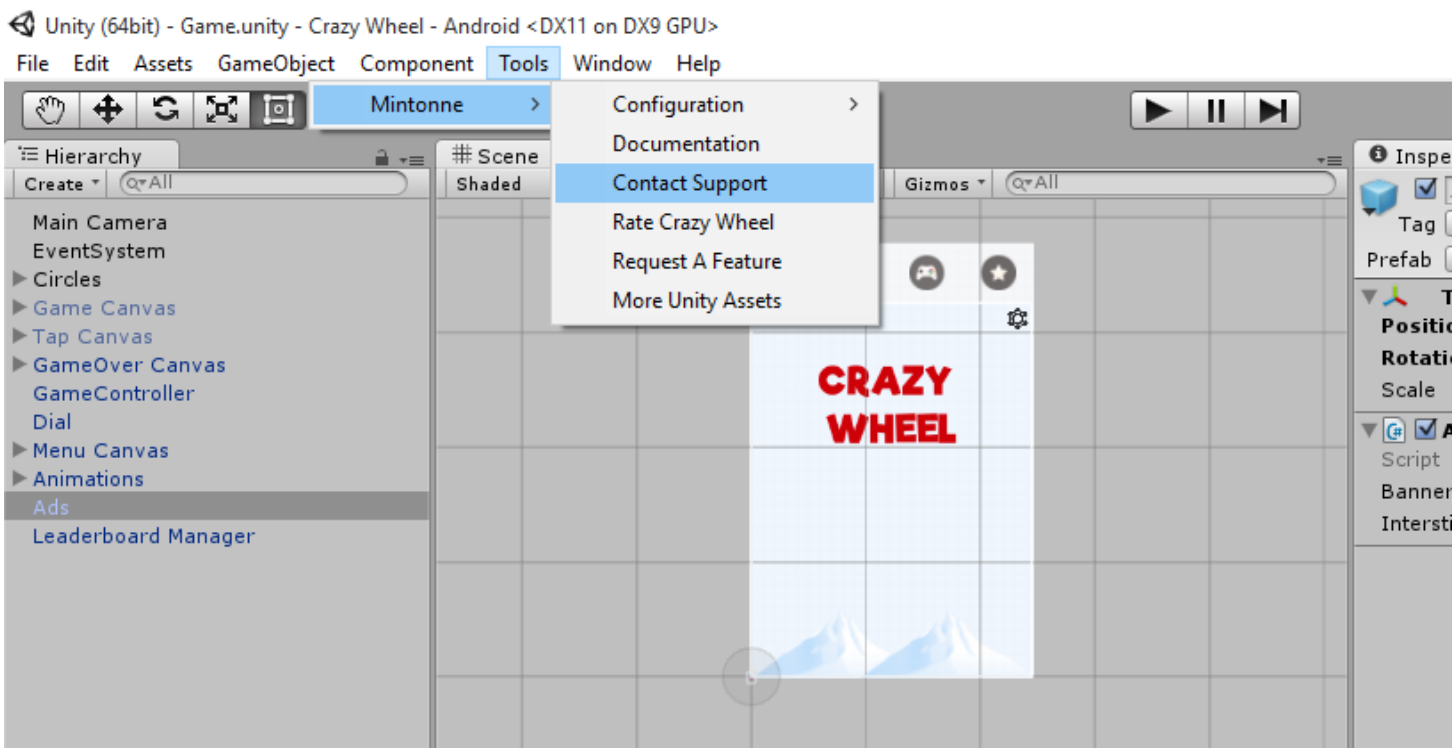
Unity (64bit) - Game.unity - Crazy Wheel - Android <DX11 on DX9 GPU>

File Edit Assets GameObject Component Tools Window Help

Mintonne >

Configuration >
Documentation
Contact Support
Rate Crazy Wheel
Request A Feature
More Unity Assets

Hierarchy
Create ▾ All

Main Camera
EventSystem
Circles
Game Canvas
Tap Canvas
GameOver Canvas
GameController
Dial
Menu Canvas
Animations
Ads
Leaderboard Manager

Scene
Shaded
Gizmos ▾ All

CRAZY WHEEL

Inspe
Tag
Prefab
T
Positio
Rotatio
Scale
A
Script
Banner
Intersti